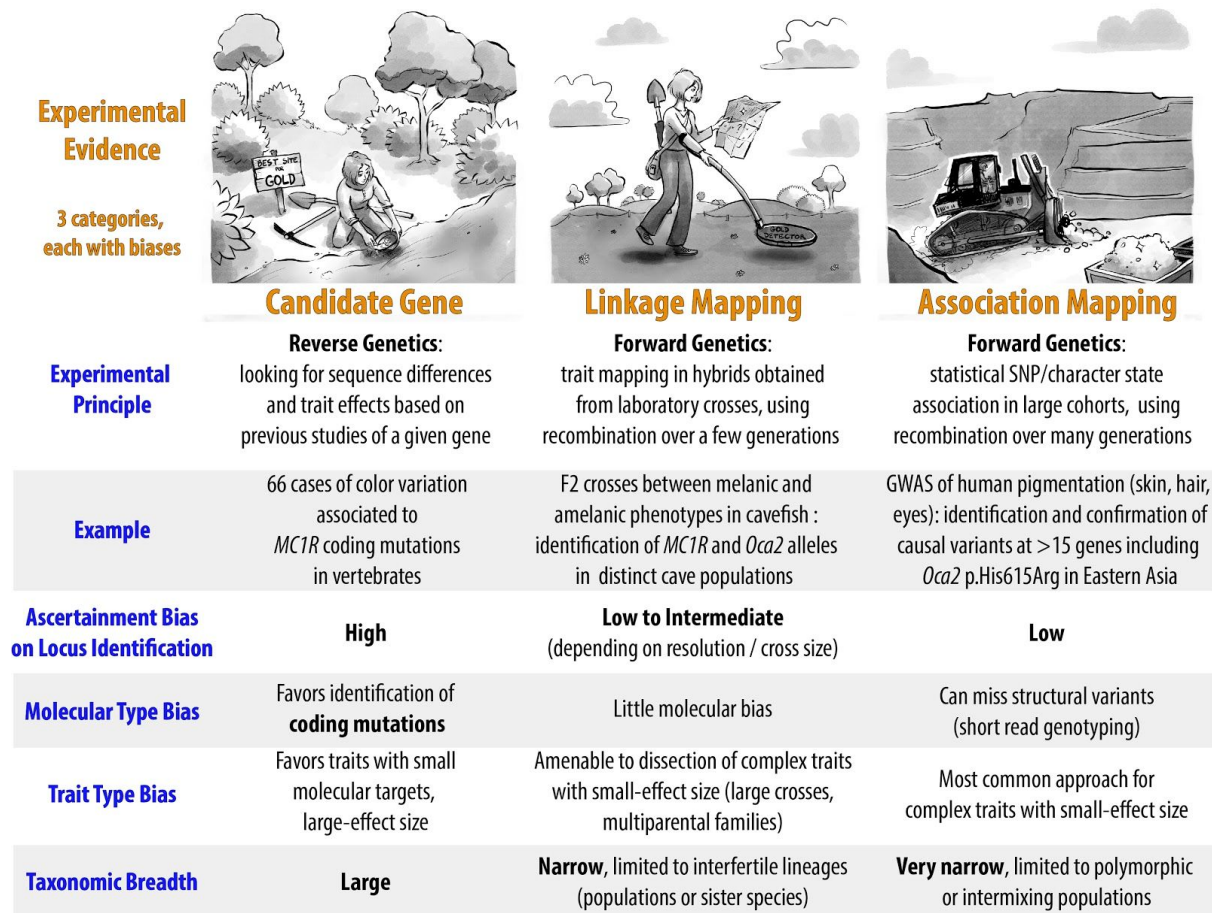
Experimental Evidence

3 categories, each with biases

BEST SITE FOR GOLD

GOLD DETECTOR

| | Candidate Gene | Linkage Mapping | Association Mapping |
|---|---|---|---|
| Experimental Principle | **Reverse Genetics**: looking for sequence differences and trait effects based on previous studies of a given gene | **Forward Genetics**: trait mapping in hybrids obtained from laboratory crosses, using recombination over a few generations | **Forward Genetics**: statistical SNP/character state association in large cohorts, using recombination over many generations |
| Example | 66 cases of color variation associated to *MC1R* coding mutations in vertebrates | F2 crosses between melanic and amelanic phenotypes in cavefish : identification of *MC1R* and *Oca2* alleles in distinct cave populations | GWAS of human pigmentation (skin, hair, eyes): identification and confirmation of causal variants at >15 genes including *Oca2* p.His615Arg in Eastern Asia |
| Ascertainment Bias on Locus Identification | **High** | **Low to Intermediate** (depending on resolution / cross size) | **Low** |
| Molecular Type Bias | Favors identification of **coding mutations** | Little molecular bias | Can miss structural variants (short read genotyping) |
| Trait Type Bias | Favors traits with small molecular targets, large-effect size | Amenable to dissection of complex traits with small-effect size (large crosses, multiparental families) | Most common approach for complex traits with small-effect size |
| Taxonomic Breadth | **Large** | **Narrow**, limited to interfertile lineages (populations or sister species) | **Very narrow**, limited to polymorphic or intermixing populations |